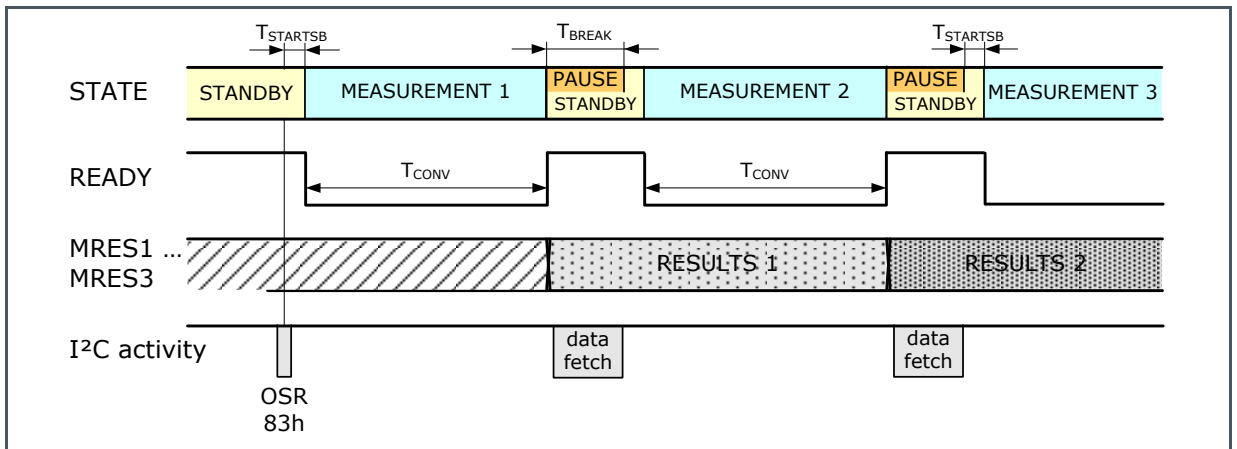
$T_{STARTSB}$

$T_{BREAK}$

$T_{STARTSB}$

STATE

STANDBY

MEASUREMENT 1

PAUSE

STANDBY

MEASUREMENT 2

PAUSE

STANDBY

MEASUREMENT 3

READY

$T_{CONV}$

$T_{CONV}$

MRES1 …
MRES3

RESULTS 1

RESULTS 2

I²C activity

data fetch

data fetch

OSR
83h